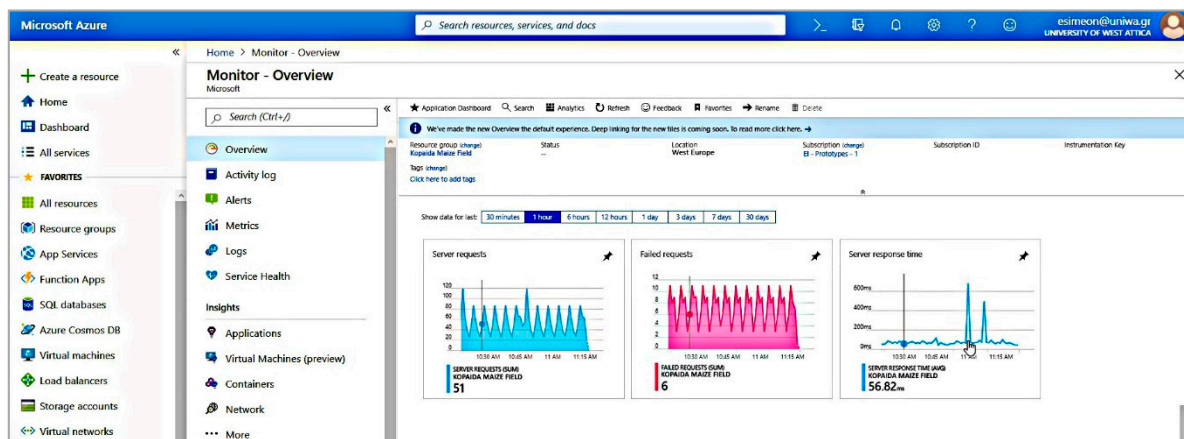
Microsoft Azure

Search resources, services, and docs

esimeon@uniwa.gr
UNIVERSITY OF WEST ATTICA

«

Create a resource
Home
Dashboard
All services
FAVORITES
All resources
Resource groups
App Services
Function Apps
SQL databases
Azure Cosmos DB
Virtual machines
Load balancers
Storage accounts
Virtual networks

Home > Monitor - Overview

Monitor - Overview
Microsoft

Search (Ctrl+/)

«

Overview
Activity log
Alerts
Metrics
Logs
Service Health

Insights

Applications
Virtual Machines (preview)
Containers
Network
More

Application Dashboard   Search   Analytics   Refresh   Feedback   Favorites   Rename   Delete

We've made the new Overview the default experience. Deep linking for the new tiles is coming soon. To read more click here.

| Resource group (change) | Status | Location | Subscription (change) | Subscription ID | Instrumentation Key |
|---|---|---|---|---|---|
| Kopaida Maize Field | -- | West Europe | EI - Prototypes - 1 | | |

Tags (change)
Click here to add tags

Show data for last: 30 minutes | 1 hour | 6 hours | 12 hours | 1 day | 3 days | 7 days | 30 days

Server requests
120 100 80 60 40 20 0
10:30 AM 10:45 AM 11 AM 11:15 AM
SERVER REQUESTS (SUM)
KOPAIDA MAIZE FIELD
51

Failed requests
12 10 8 6 4 2 0
10:30 AM 10:45 AM 11 AM 11:15 AM
FAILED REQUESTS (SUM)
KOPAIDA MAIZE FIELD
6

Server response time
600ms 400ms 200ms 0ms
10:30 AM 10:45 AM 11 AM 11:15 AM
SERVER RESPONSE TIME (AVG)
KOPAIDA MAIZE FIELD
56.82ms